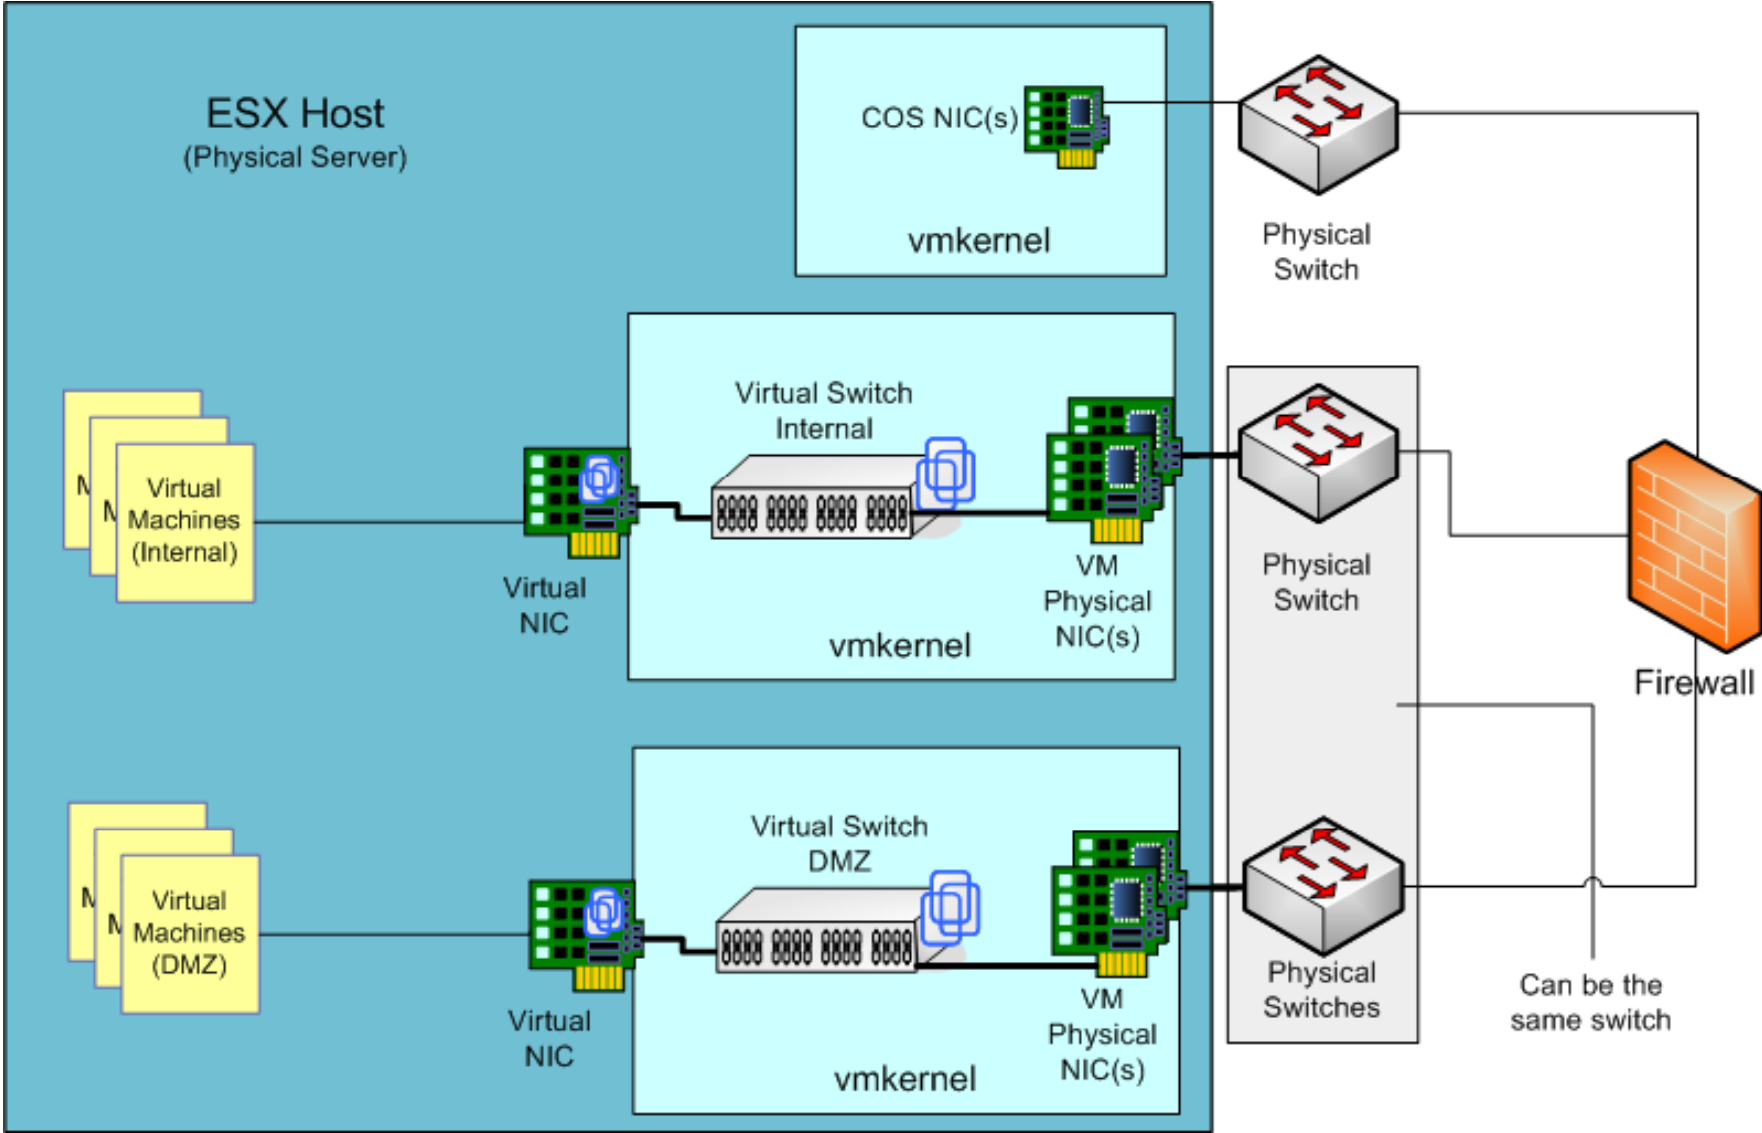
ESX Host
(Physical Server)

COS NIC(s)

vmkernel

Physical Switch

M
M
Virtual Machines (Internal)

Virtual NIC

Virtual Switch Internal

VM Physical NIC(s)

vmkernel

Physical Switch

Firewall

M
M
Virtual Machines (DMZ)

Virtual NIC

Virtual Switch DMZ

VM Physical NIC(s)

vmkernel

Physical Switches

Can be the same switch